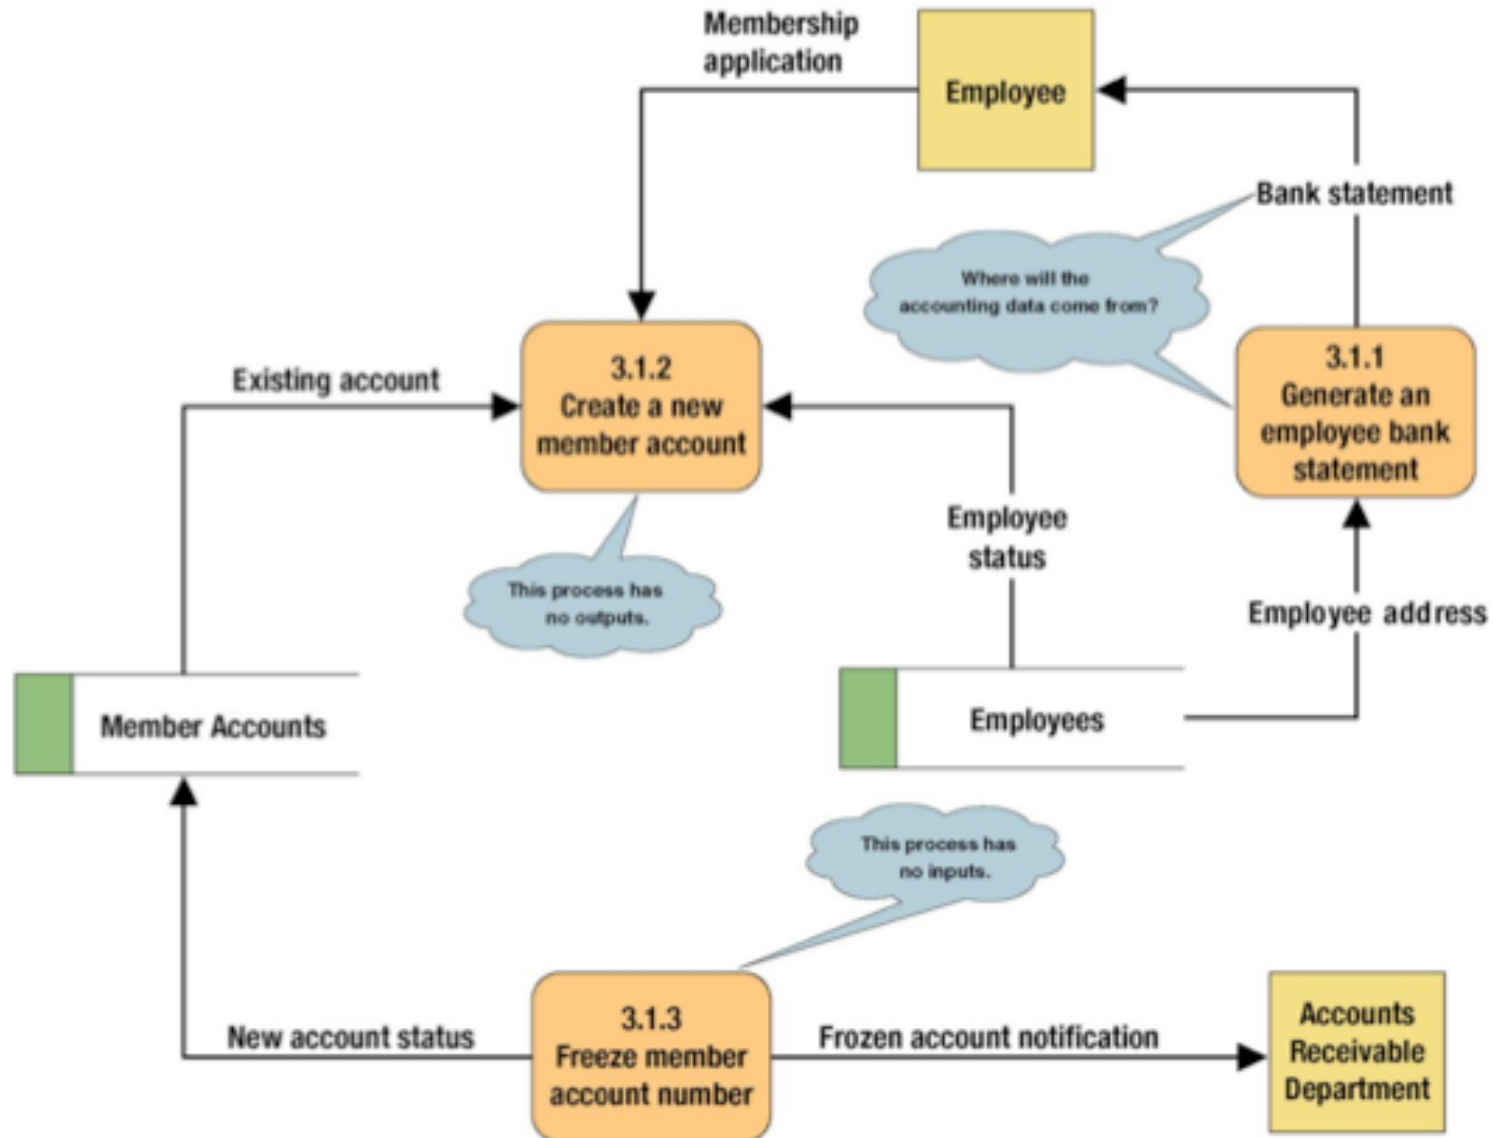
Membership application

Employee

Bank statement

Where will the accounting data come from?

3.1.2
Create a new member account

Existing account

3.1.1
Generate an employee bank statement

Employee status

This process has no outputs.

Employee address

Member Accounts

Employees

This process has no inputs.

New account status

3.1.3
Freeze member account number

Frozen account notification

Accounts Receivable Department